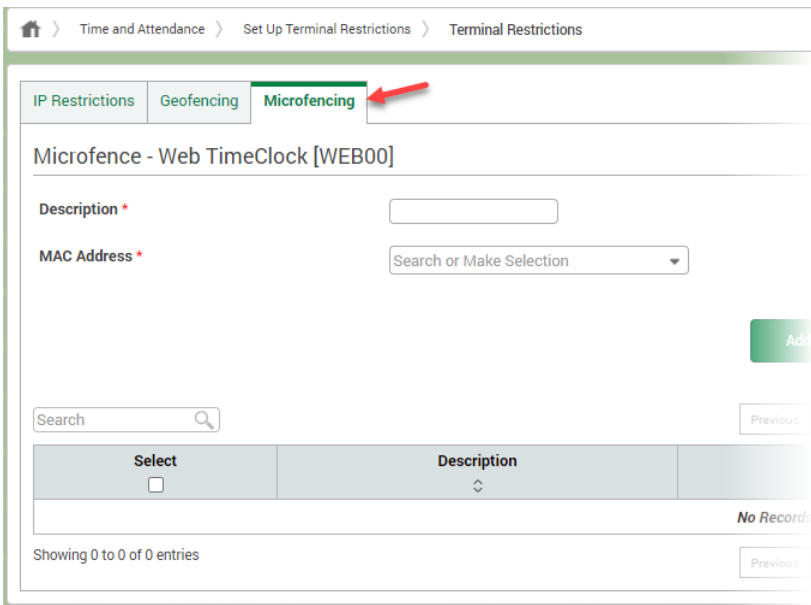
Time and Attendance 〉 Set Up Terminal Restrictions 〉 Terminal Restrictions

IP Restrictions | Geofencing | Microfencing

Microfence - Web TimeClock [WEB00]

Description *

MAC Address *

Search or Make Selection

Add

Search

Previous

| Select | Description | |
|---|---|---|
| | | No Record |

Showing 0 to 0 of 0 entries

Previous